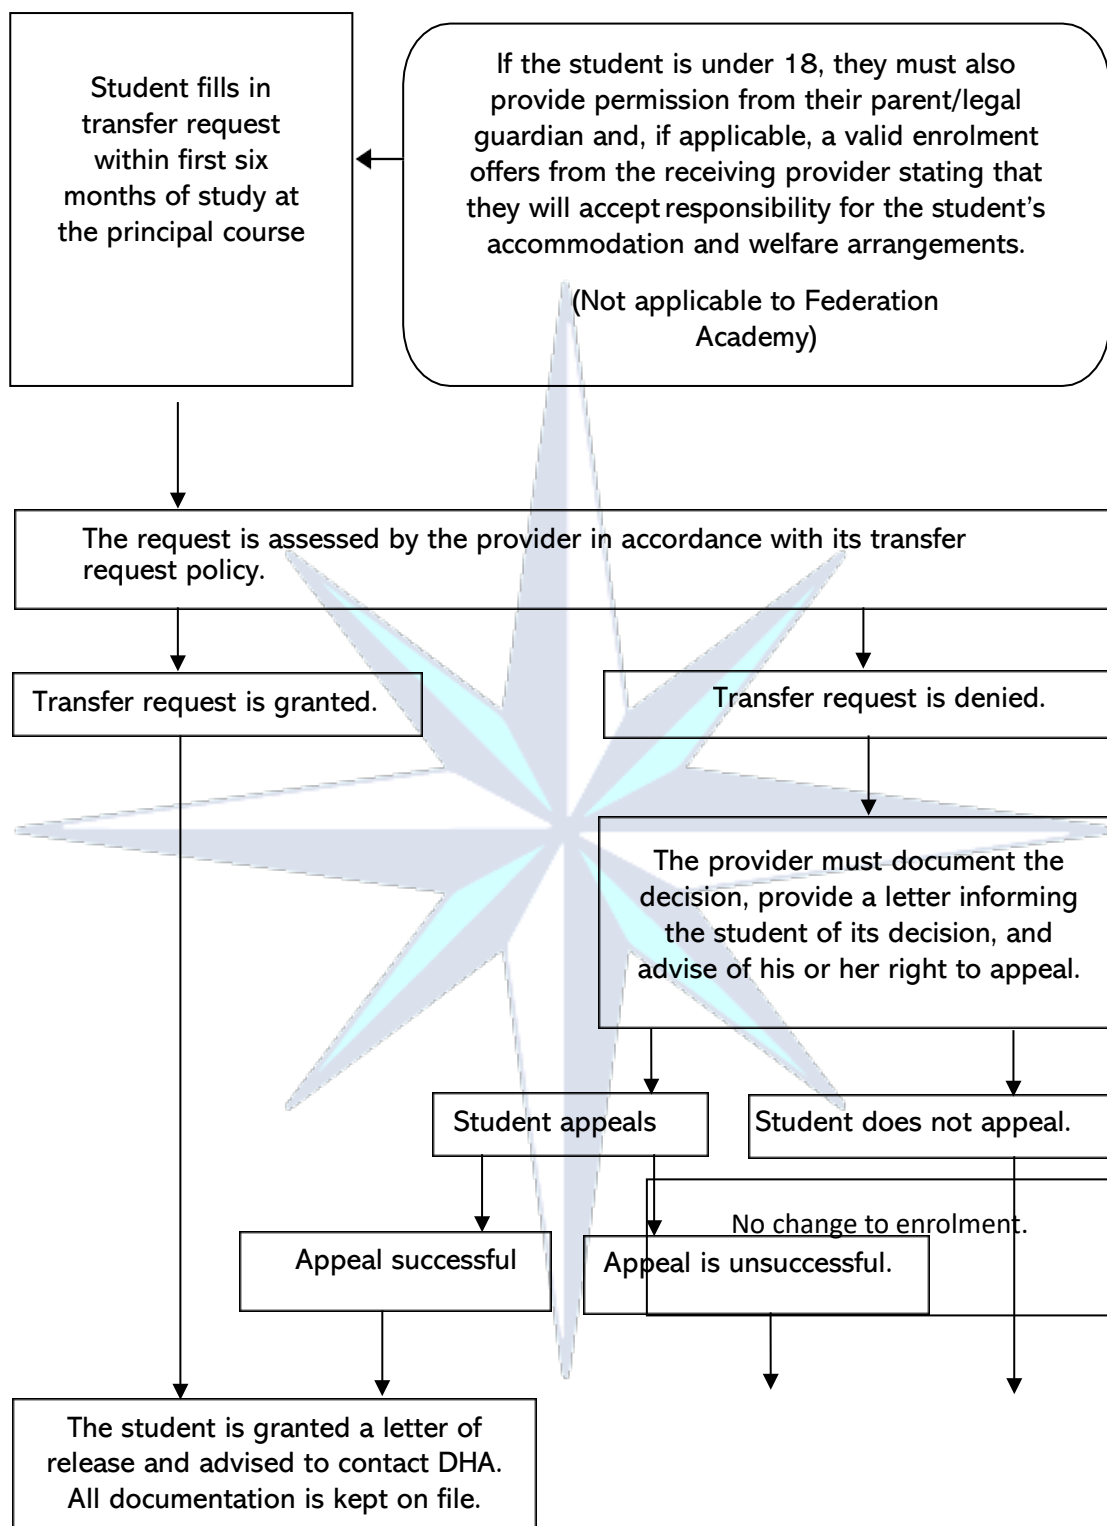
Student fills in transfer request within first six months of study at the principal course

If the student is under 18, they must also provide permission from their parent/legal guardian and, if applicable, a valid enrolment offers from the receiving provider stating that they will accept responsibility for the student's accommodation and welfare arrangements.

(Not applicable to Federation Academy)

The request is assessed by the provider in accordance with its transfer request policy.

Transfer request is granted.

Transfer request is denied.

The provider must document the decision, provide a letter informing the student of its decision, and advise of his or her right to appeal.

Student appeals

Student does not appeal.

No change to enrolment.

Appeal successful

Appeal is unsuccessful.

The student is granted a letter of release and advised to contact DHA. All documentation is kept on file.